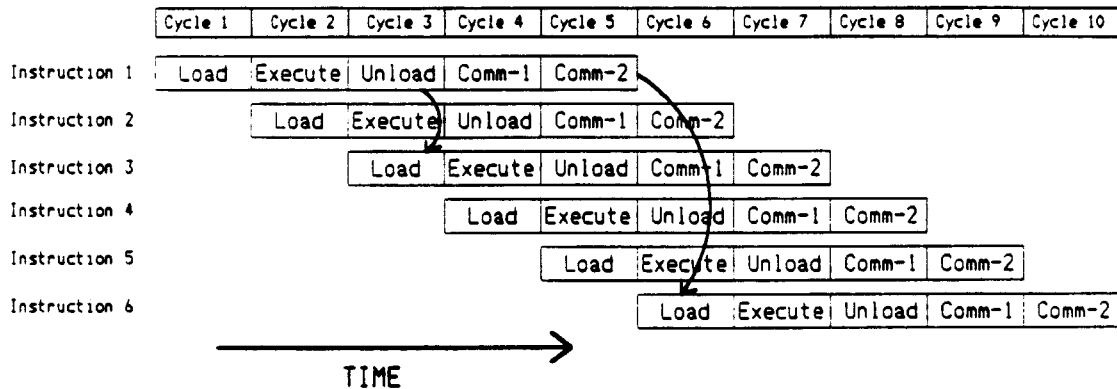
| Cycle 1 | Cycle 2 | Cycle 3 | Cycle 4 | Cycle 5 | Cycle 6 | Cycle 7 | Cycle 8 | Cycle 9 | Cycle 10 |
|---|---|---|---|---|---|---|---|---|---|
| Load | Execute | Unload | Comm-1 | Comm-2 | | | | | |
| | Load | Execute | Unload | Comm-1 | Comm-2 | | | | |
| | | Load | Execute | Unload | Comm-1 | Comm-2 | | | |
| | | | Load | Execute | Unload | Comm-1 | Comm-2 | | |
| | | | | Load | Execute | Unload | Comm-1 | Comm-2 | |
| | | | | | Load | Execute | Unload | Comm-1 | Comm-2 |

Instruction 1
Instruction 2
Instruction 3
Instruction 4
Instruction 5
Instruction 6

TIME